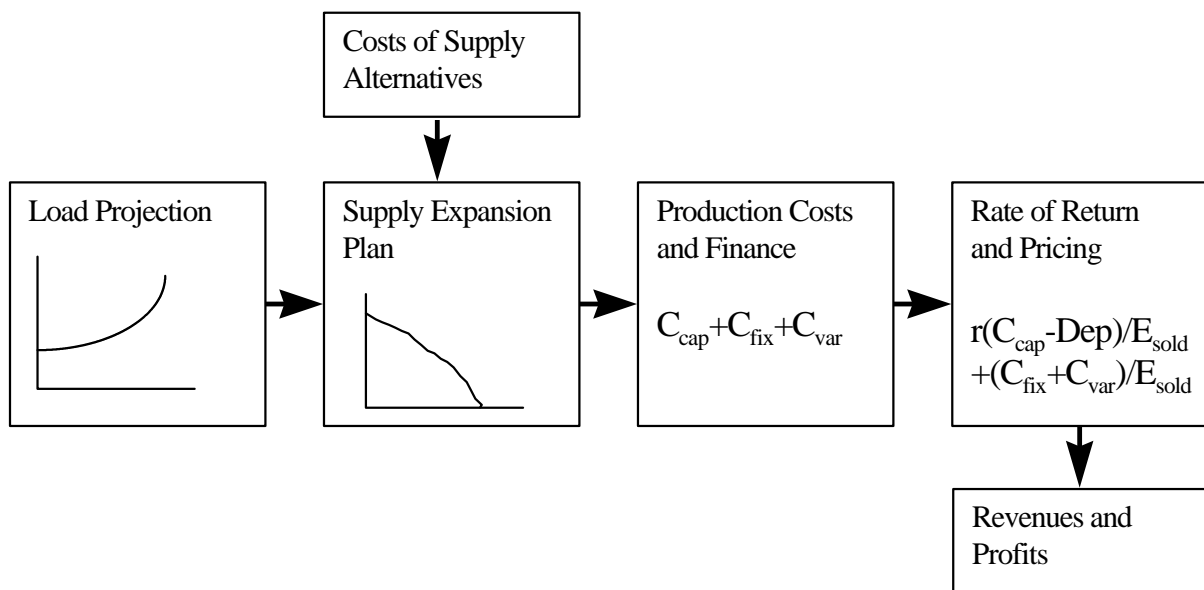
Costs of Supply Alternatives

Load Projection

Supply Expansion Plan

Production Costs and Finance

$C_{cap}+C_{fix}+C_{var}$

Rate of Return and Pricing

$r(C_{cap}-Dep)/E_{sold}$
$+(C_{fix}+C_{var})/E_{sold}$

Revenues and Profits